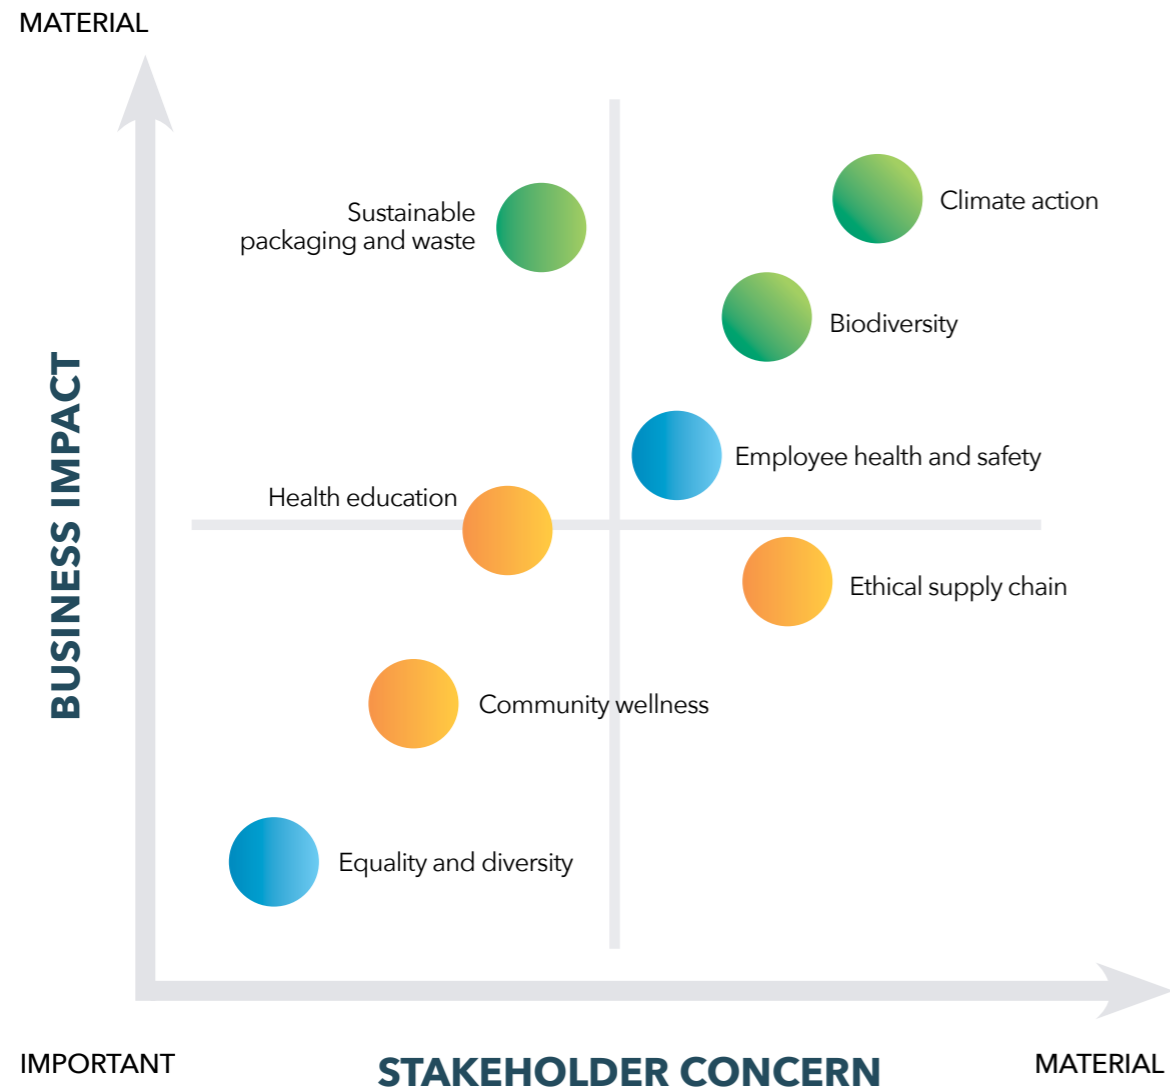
MATERIAL

BUSINESS IMPACT

Sustainable packaging and waste

Climate action

Biodiversity

Employee health and safety

Health education

Ethical supply chain

Community wellness

Equality and diversity

IMPORTANT

STAKEHOLDER CONCERN

MATERIAL